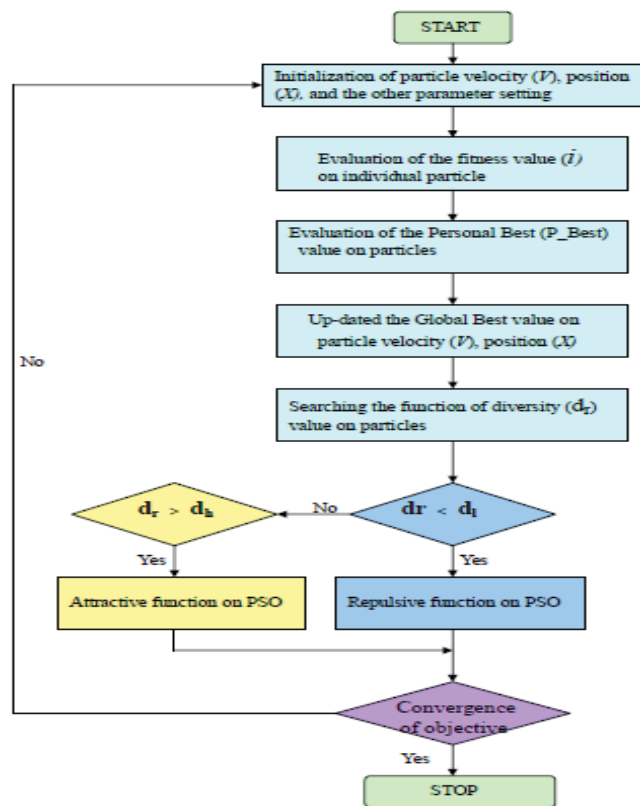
START

Initialization of particle velocity (*V*), position (*X*), and the other parameter setting

Evaluation of the fitness value ($\bar{I}$) on individual particle

Evaluation of the Personal Best (P_Best) value on particles

Up-dated the Global Best value on particle velocity (*V*), position (*X*)

Searching the function of diversity ($d_r$) value on particles

No

$d_r > d_h$

No

$d_r < d_l$

Yes

Yes

Attractive function on PSO

Repulsive function on PSO

Convergence of objective

Yes

STOP